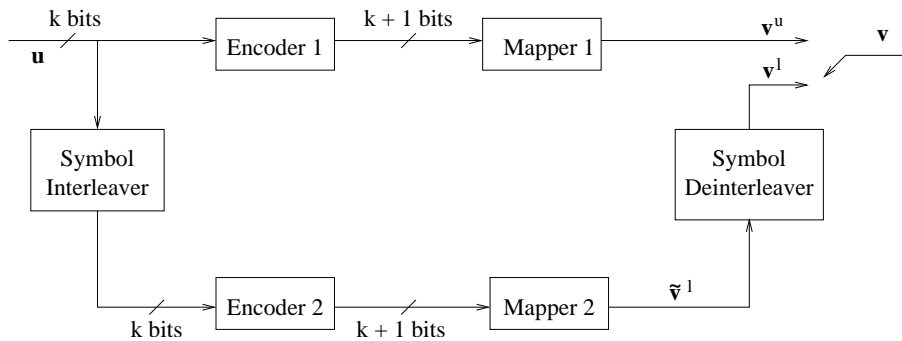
k bits

$\mathbf{u}$

Encoder 1

k + 1 bits

Mapper 1

$\mathbf{v}^u$

$\mathbf{v}$

$\mathbf{v}^l$

Symbol Interleaver

Symbol Deinterleaver

k bits

Encoder 2

k + 1 bits

Mapper 2

$\tilde{\mathbf{v}}^l$